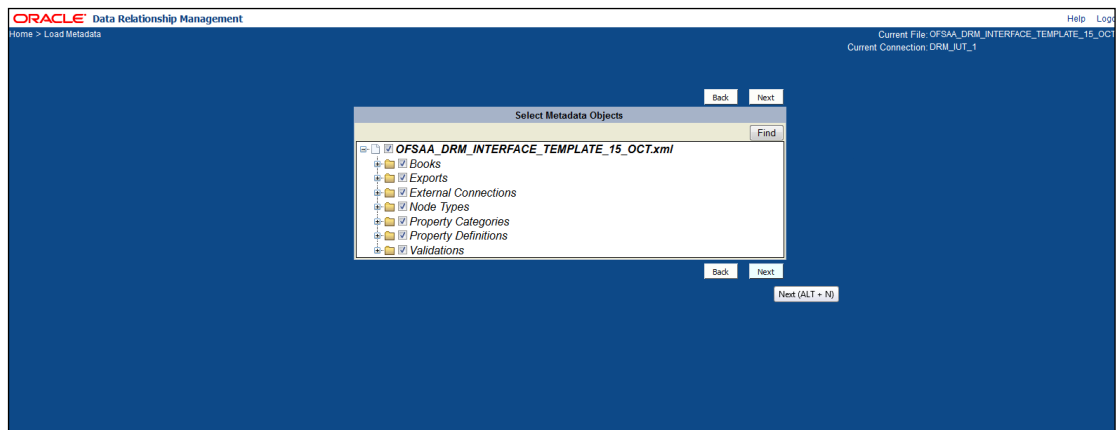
ORACLE Data Relationship Management

Help Logo

Home > Load Metadata

Current File: OFSAA_DRM_INTERFACE_TEMPLATE_15_OCT
Current Connection: DRM_IUT_1

Back Next

Select Metadata Objects

Find

OFSAA_DRM_INTERFACE_TEMPLATE_15_OCT.xml
Books
Exports
External Connections
Node Types
Property Categories
Property Definitions
Validations

Back Next

Next (ALT + N)